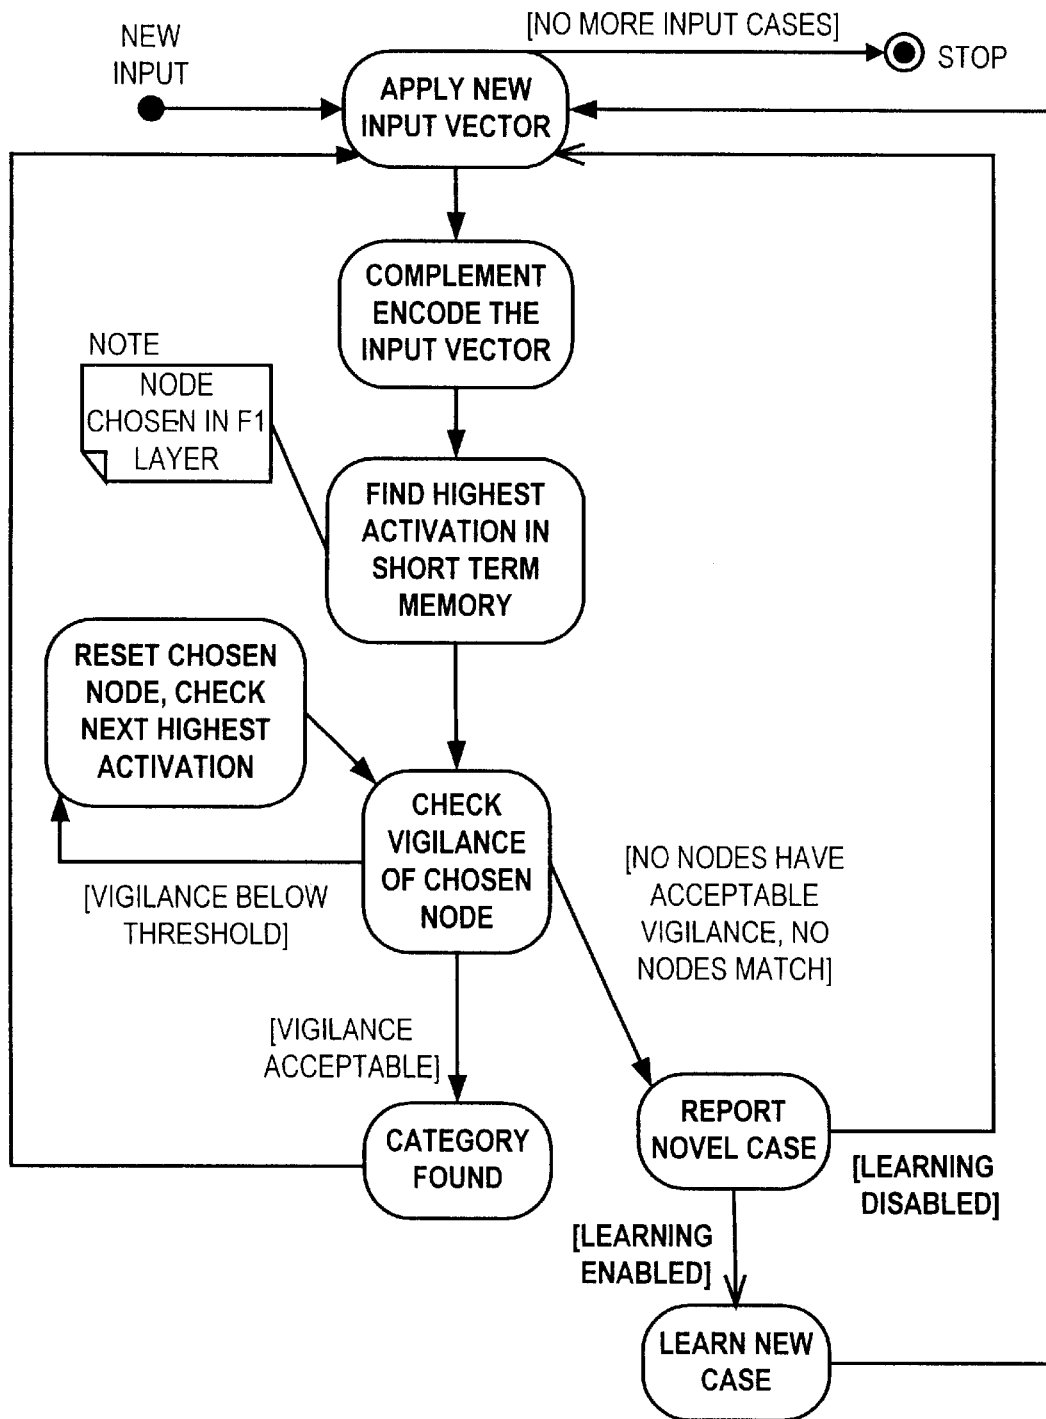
NEW INPUT

[NO MORE INPUT CASES]

STOP

APPLY NEW INPUT VECTOR

COMPLEMENT ENCODE THE INPUT VECTOR

NOTE

NODE CHOSEN IN F1 LAYER

FIND HIGHEST ACTIVATION IN SHORT TERM MEMORY

RESET CHOSEN NODE, CHECK NEXT HIGHEST ACTIVATION

CHECK VIGILANCE OF CHOSEN NODE

[VIGILANCE BELOW THRESHOLD]

[NO NODES HAVE ACCEPTABLE VIGILANCE, NO NODES MATCH]

[VIGILANCE ACCEPTABLE]

CATEGORY FOUND

REPORT NOVEL CASE

[LEARNING DISABLED]

[LEARNING ENABLED]

LEARN NEW CASE